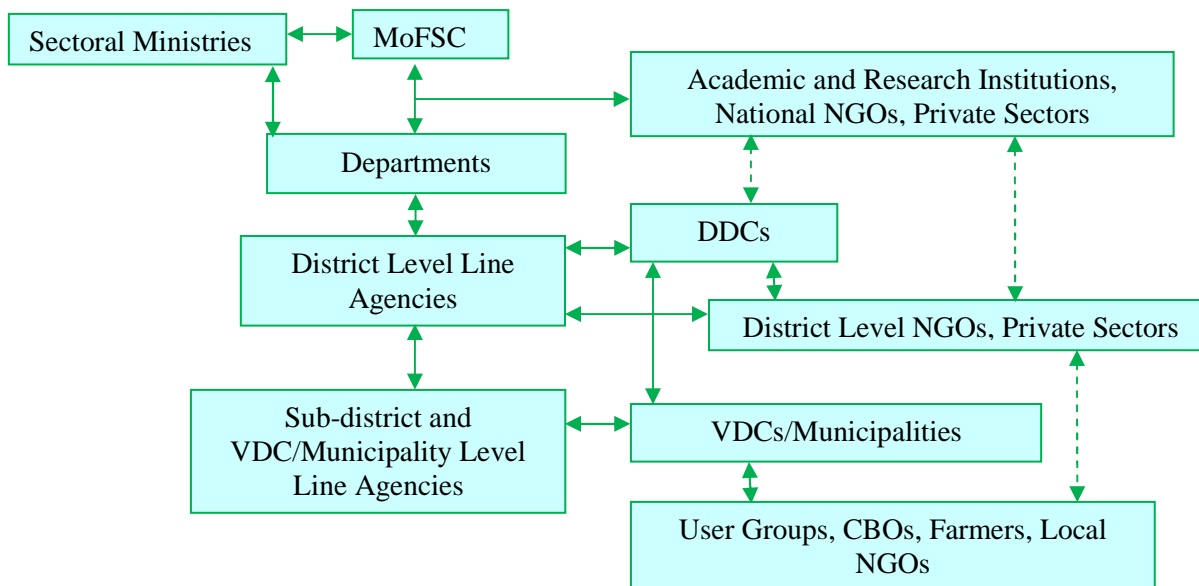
Sectoral Ministries

MoFSC

Academic and Research Institutions, National NGOs, Private Sectors

Departments

DDCs

District Level Line Agencies

District Level NGOs, Private Sectors

Sub-district and VDC/Municipality Level Line Agencies

VDCs/Municipalities

User Groups, CBOs, Farmers, Local NGOs